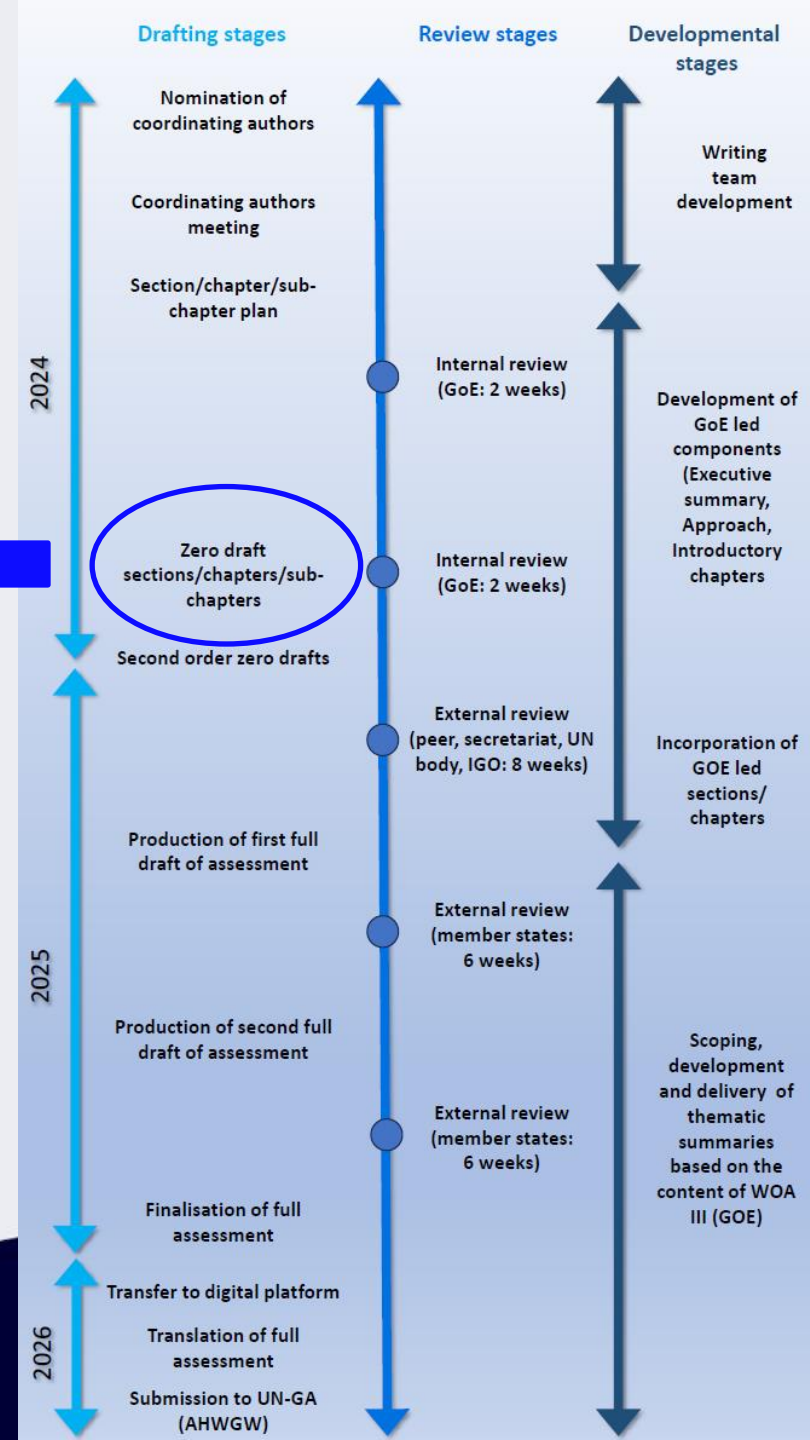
Drafting stages

Review stages

Developmental stages

2024

Nomination of coordinating authors

Coordinating authors meeting

Section/chapter/sub-chapter plan

Internal review (GoE: 2 weeks)

Zero draft sections/chapters/sub-chapters

Internal review (GoE: 2 weeks)

Second order zero drafts

Writing team development

Development of GoE led components (Executive summary, Approach, Introductory chapters

2025

External review (peer, secretariat, UN body, IGO: 8 weeks)

Incorporation of GOE led sections/ chapters

Production of first full draft of assessment

External review (member states: 6 weeks)

Production of second full draft of assessment

External review (member states: 6 weeks)

Scoping, development and delivery of thematic summaries based on the content of WOA III (GOE)

Finalisation of full assessment

2026

Transfer to digital platform

Translation of full assessment

Submission to UN-GA (AHWGW)